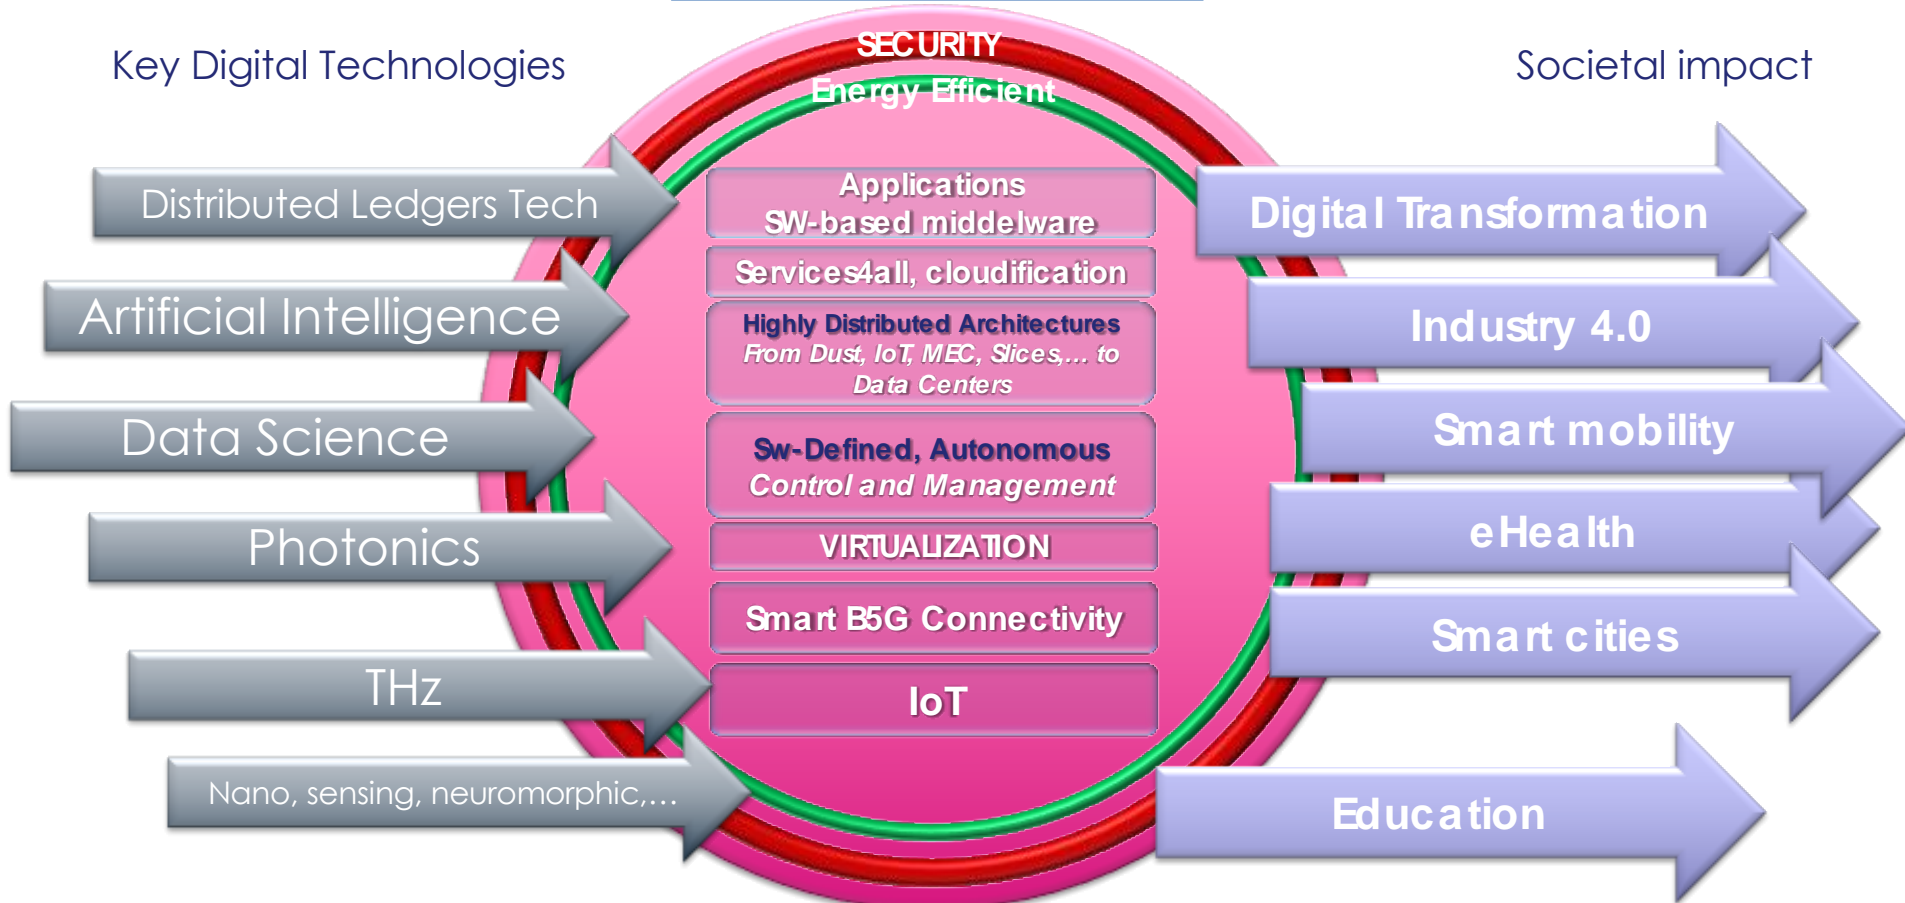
Key Digital Technologies

SECURITY
Energy Efficient

Societal impact

Distributed Ledgers Tech

Artificial Intelligence

Data Science

Photonics

THz

Nano, sensing, neuromorphic,...

Applications
SW-based middelware

Services4all, cloudification

Highly Distributed Architectures
From Dust, IoT, MEC, Slices,... to Data Centers

Sw-Defined, Autonomous
Control and Management

VIRTUALIZATION

Smart B5G Connectivity

IoT

Digital Transformation

Industry 4.0

Smart mobility

eHealth

Smart cities

Education